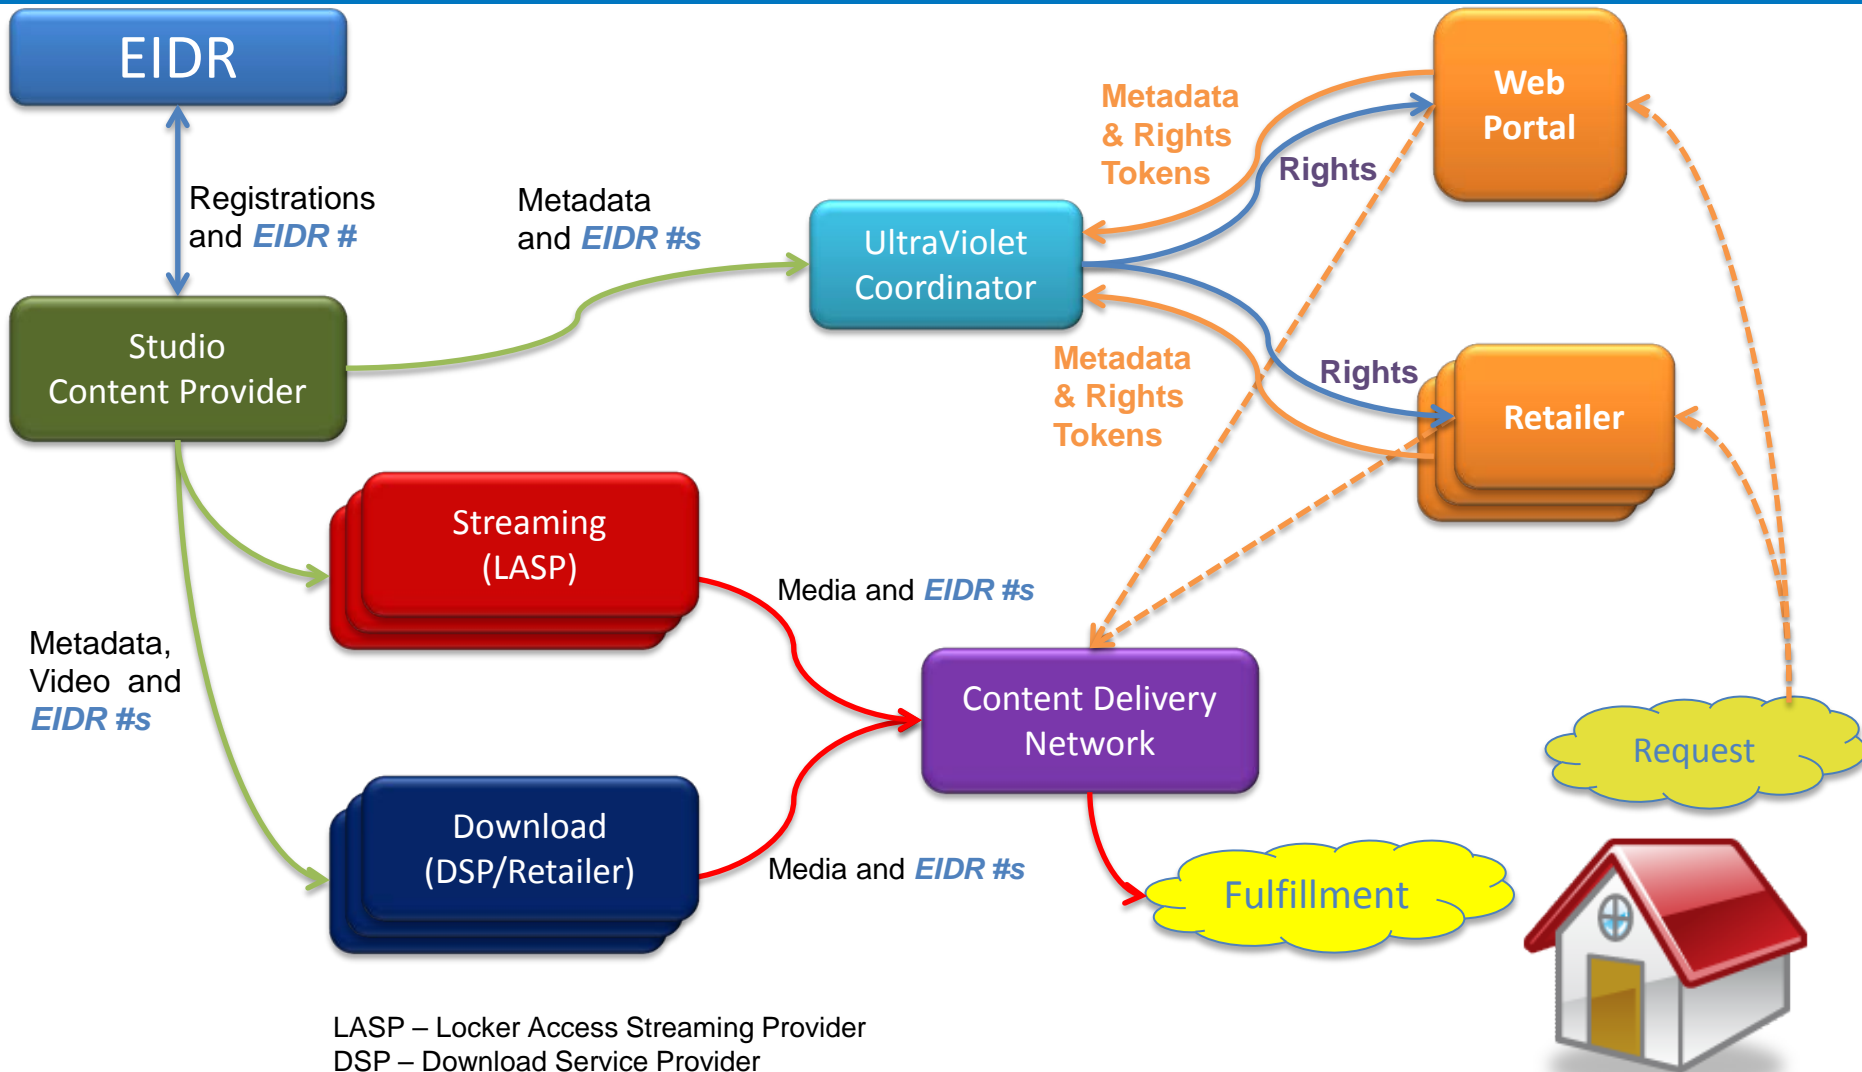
EIDR

Registrations and EIDR #

Metadata and EIDR #s

Metadata & Rights Tokens

Rights

Web Portal

UltraViolet Coordinator

Studio Content Provider

Metadata & Rights Tokens

Rights

Retailer

Streaming (LASP)

Media and EIDR #s

Metadata, Video and EIDR #s

Content Delivery Network

Request

Download (DSP/Retailer)

Media and EIDR #s

Fulfillment

LASP – Locker Access Streaming Provider
DSP – Download Service Provider